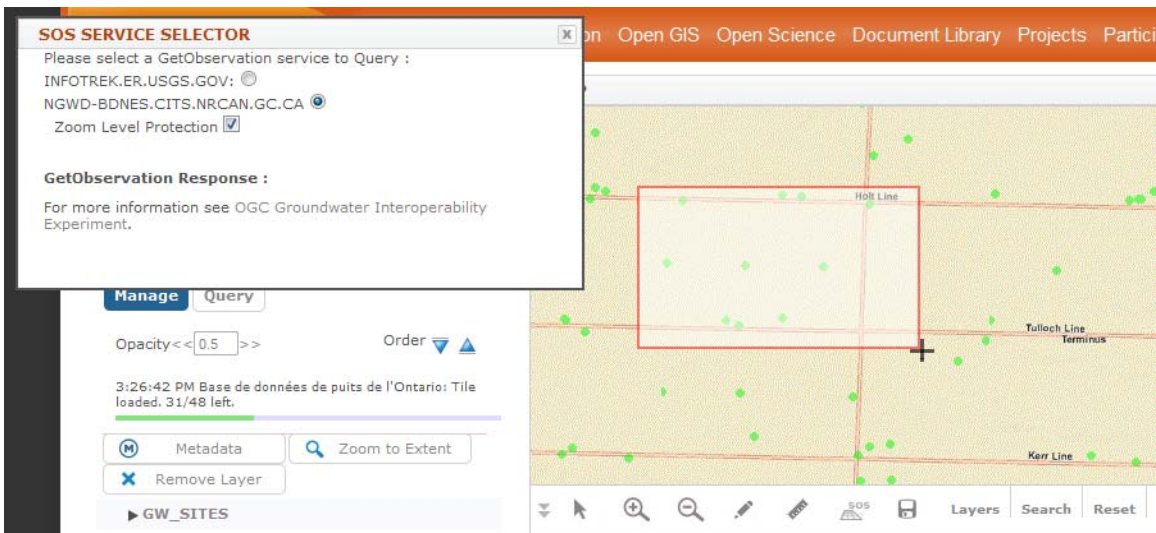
SOS SERVICE SELECTOR

Please select a GetObservation service to Query :
INFOTREK.ER.USGS.GOV:
NGWD-BDNES.CITS.NRCAN.GC.CA
Zoom Level Protection

GetObservation Response :

For more information see OGC Groundwater Interoperability Experiment.

on Open GIS Open Science Document Library Projects Partici

Holt Line

Tulloch Line
Terminus

Kerr Line

Manage Query

Opacity<< 0.5 >>

Order

3:26:42 PM Base de données de puits de l'Ontario: Tile loaded. 31/48 left.

Metadata
Zoom to Extent
Remove Layer

GW_SITES

SOS
Layers Search Reset